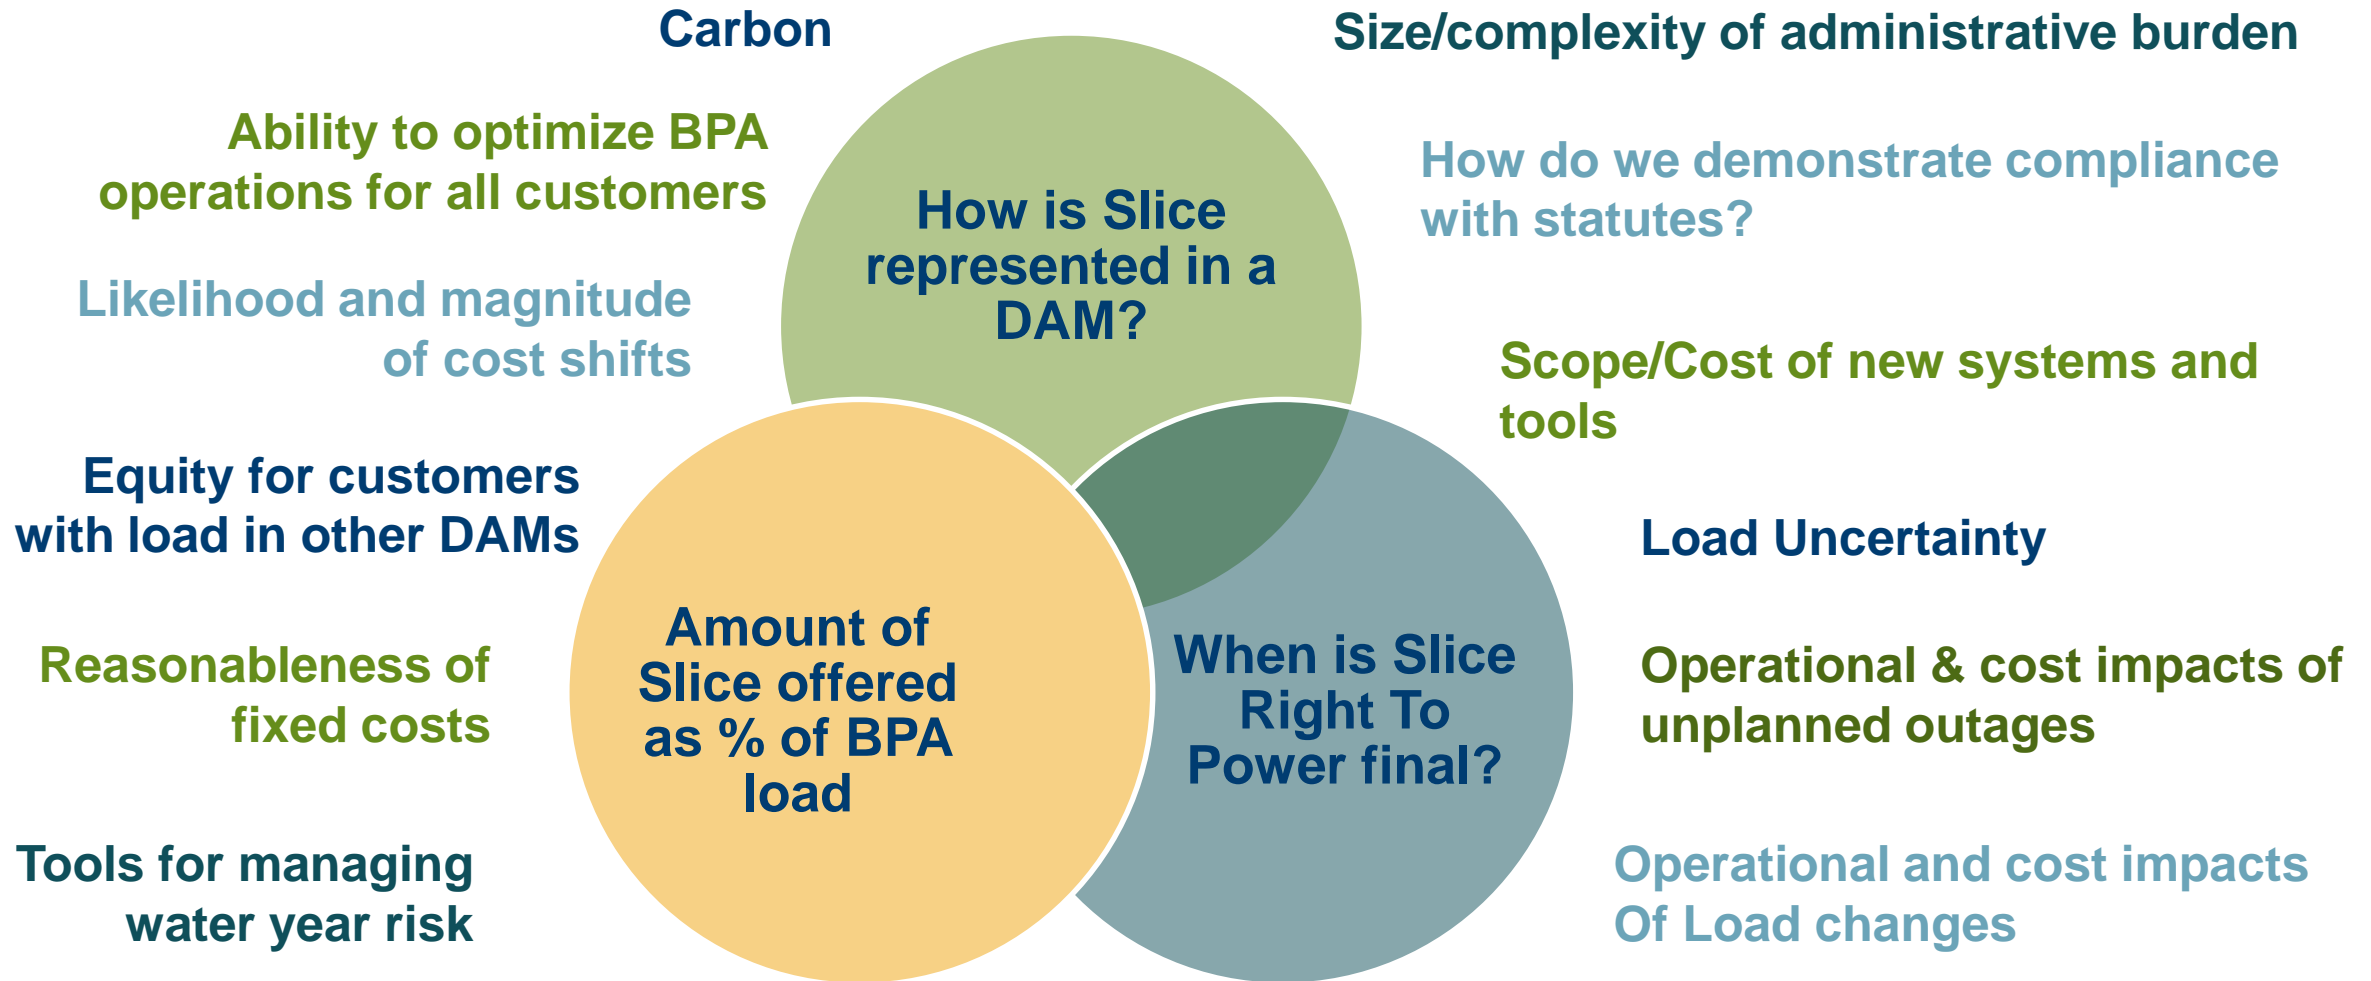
Carbon

Size/complexity of administrative burden

Ability to optimize BPA operations for all customers

How is Slice represented in a DAM?

How do we demonstrate compliance with statutes?

Likelihood and magnitude of cost shifts

Scope/Cost of new systems and tools

Equity for customers with load in other DAMs

Load Uncertainty

Amount of Slice offered as % of BPA load

When is Slice Right To Power final?

Reasonableness of fixed costs

Operational & cost impacts of unplanned outages

Tools for managing water year risk

Operational and cost impacts Of Load changes